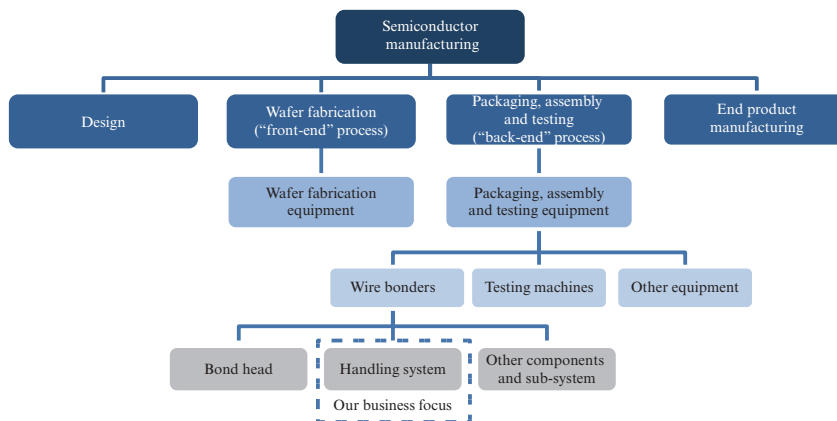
Semiconductor manufacturing

Design

Wafer fabrication (“front-end” process)

Packaging, assembly and testing (“back-end” process)

End product manufacturing

Wafer fabrication equipment

Packaging, assembly and testing equipment

Wire bonders

Testing machines

Other equipment

Bond head

Handling system

Other components and sub-system

Our business focus